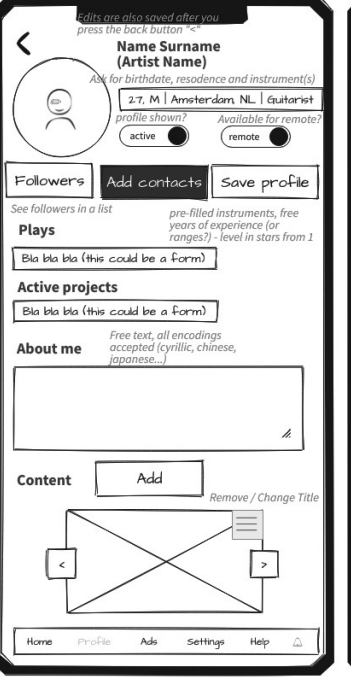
Edits are also saved after you press the back button "<"

<

Name Surname
(Artist Name)

Ask for birthdate, resodence and instrument(s)

27, M | Amsterdam, NL | Guitarist

profile shown?
active

Available for remote?
remote

Followers

Add contacts

Save profile

See followers in a list

pre-filled instruments, free years of experience (or ranges?) - level in stars from 1

Plays

Bla bla bla (this could be a form)

Active projects

Bla bla bla (this could be a form)

About me

Free text, all encodings accepted (cyrillic, chinese, japanese...)

Content

Add

Remove / Change Title

<

>

Home Profile Ads Settings Help